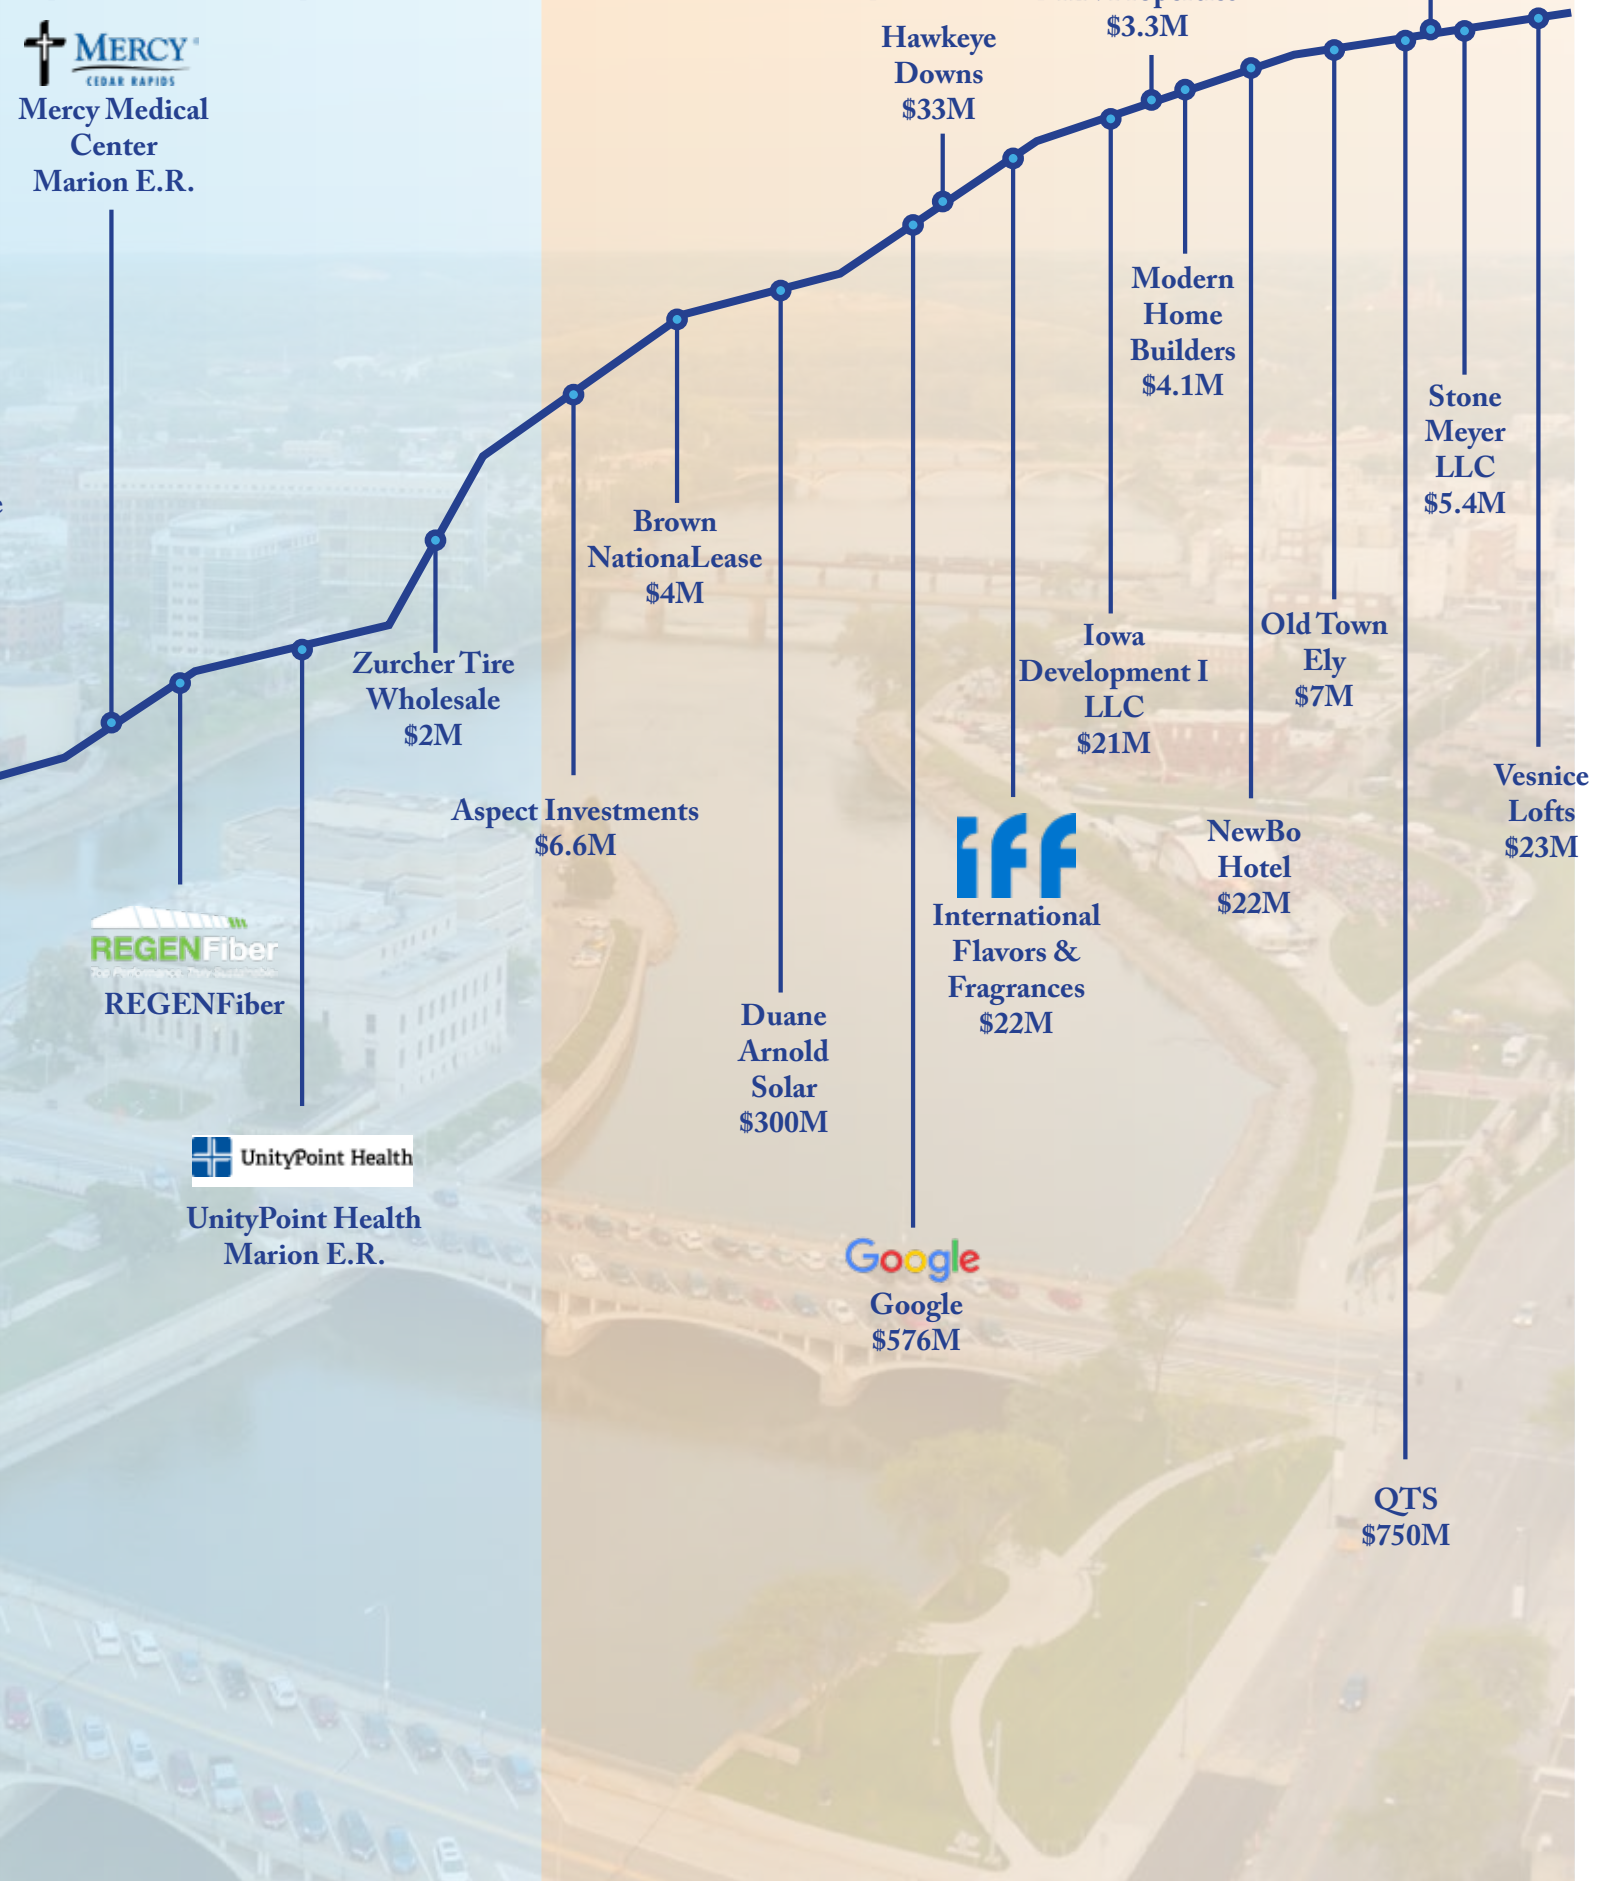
MERCY
CEDAR RAPIDS
Mercy Medical Center Marion E.R.

Hawkeye Downs $33M

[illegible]
$3.3M

Modern Home Builders $4.1M

Stone Meyer LLC $5.4M

Brown NationaLease $4M

Zurcher Tire Wholesale $2M

Iowa Development I LLC $21M

Old Town Ely $7M

Vesnice Lofts $23M

Aspect Investments $6.6M

iff
International Flavors & Fragrances $22M

NewBo Hotel $22M

REGENFiber
REGENFiber

Duane Arnold Solar $300M

UnityPoint Health
UnityPoint Health Marion E.R.

Google
Google $576M

QTS $750M